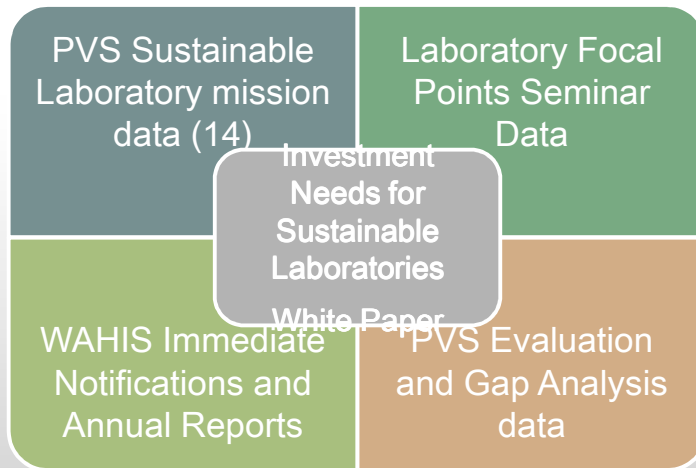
PVS Sustainable Laboratory mission data (14)

Laboratory Focal Points Seminar Data

Investment Needs for Sustainable Laboratories

White Paper

WAHIS Immediate Notifications and Annual Reports

PVS Evaluation and Gap Analysis data